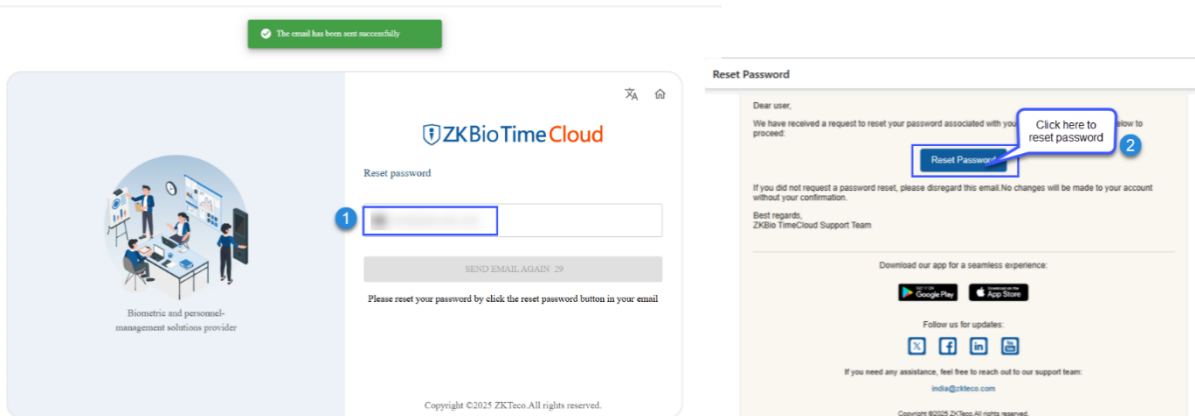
The email has been sent successfully

ZKBioTimeCloud

Reset password

1

SEND EMAIL AGAIN 29

Please reset your password by click the reset password button in your email

Biometric and personnel-management solutions provider

Copyright ©2025 ZKTeco.All rights reserved.

Reset Password

Dear user,

We have received a request to reset your password associated with you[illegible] below to proceed:

Click here to reset password

Reset Password

2

If you did not request a password reset, please disregard this email.No changes will be made to your account without your confirmation.

Best regards,
ZKBio TimeCloud Support Team

Download our app for a seamless experience:

Google Play

App Store

Follow us for updates:

If you need any assistance, feel free to reach out to our support team:

india@zkteco.com

Copyright ©2025 ZKTeco. All rights reserved.